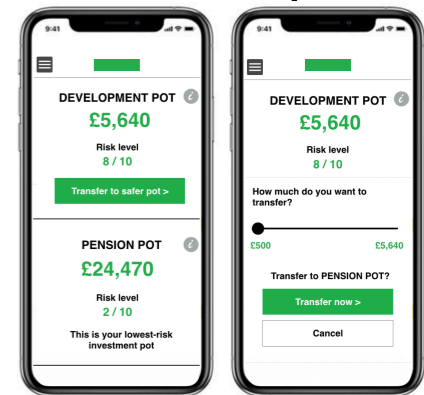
9:41

DEVELOPMENT POT
£5,640
Risk level
8 / 10
Transfer to safer pot >

PENSION POT
£24,470
Risk level
2 / 10
This is your lowest-risk investment pot

9:41

DEVELOPMENT POT
£5,640
Risk level
8 / 10

How much do you want to transfer?
£500
£5,640

Transfer to PENSION POT?
Transfer now >
Cancel